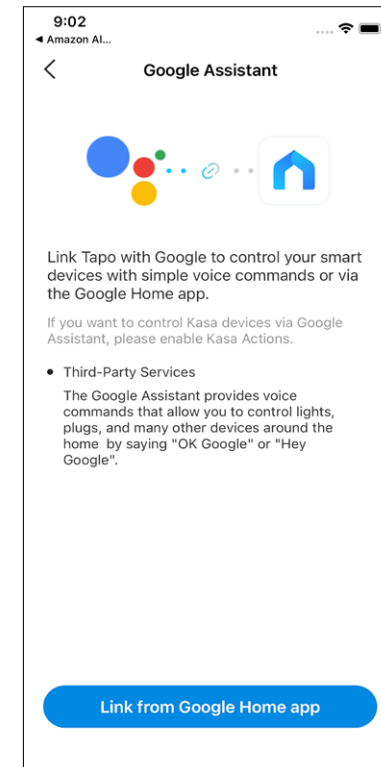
9:02
◂ Amazon Al...

<

Google Assistant

Link Tapo with Google to control your smart devices with simple voice commands or via the Google Home app.

If you want to control Kasa devices via Google Assistant, please enable Kasa Actions.

• Third-Party Services

The Google Assistant provides voice commands that allow you to control lights, plugs, and many other devices around the home by saying "OK Google" or "Hey Google".

Link from Google Home app